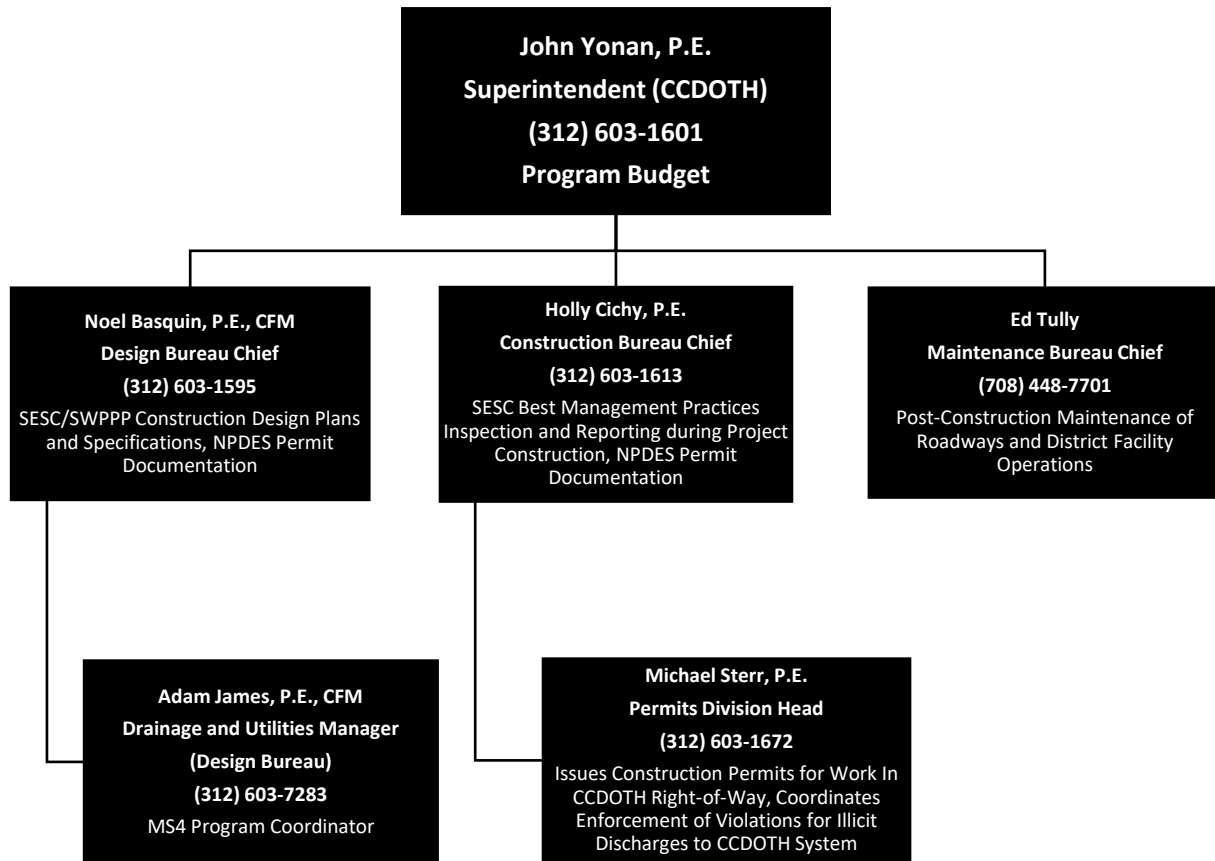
John Yonan, P.E.
Superintendent (CCDOTH)
(312) 603-1601
Program Budget

Noel Basquin, P.E., CFM
Design Bureau Chief
(312) 603-1595
SESC/SWPPP Construction Design Plans and Specifications, NPDES Permit Documentation

Holly Cichy, P.E.
Construction Bureau Chief
(312) 603-1613
SESC Best Management Practices Inspection and Reporting during Project Construction, NPDES Permit Documentation

Ed Tully
Maintenance Bureau Chief
(708) 448-7701
Post-Construction Maintenance of Roadways and District Facility Operations

Adam James, P.E., CFM
Drainage and Utilities Manager
(Design Bureau)
(312) 603-7283
MS4 Program Coordinator

Michael Sterr, P.E.
Permits Division Head
(312) 603-1672
Issues Construction Permits for Work In CCDOTH Right-of-Way, Coordinates Enforcement of Violations for Illicit Discharges to CCDOTH System